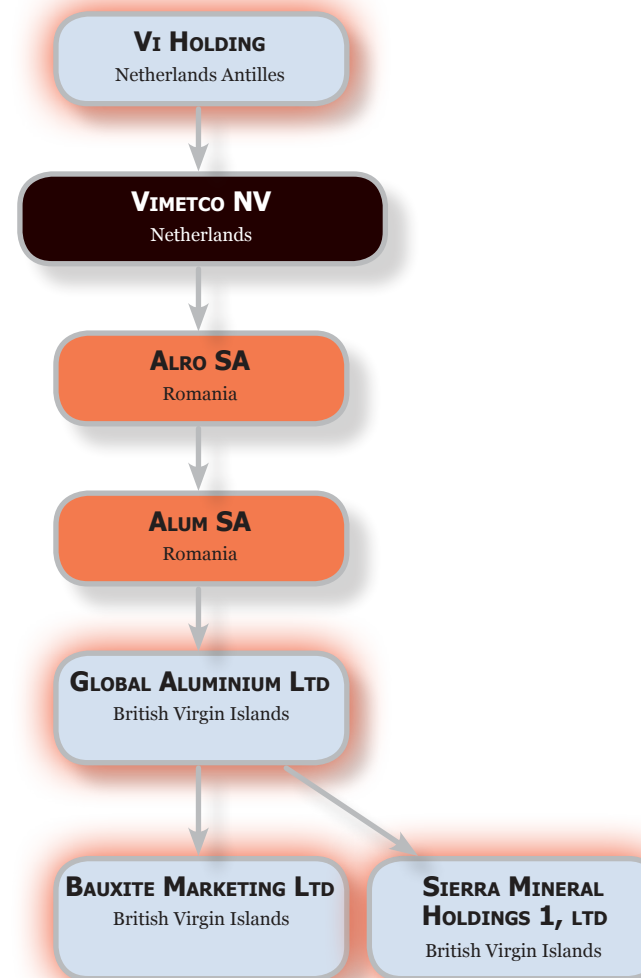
Vi Holding
Netherlands Antilles

Vimetco NV
Netherlands

Alro SA
Romania

Alum SA
Romania

Global Aluminium Ltd
British Virgin Islands

Bauxite Marketing Ltd
British Virgin Islands

Sierra Mineral Holdings 1, ltd
British Virgin Islands